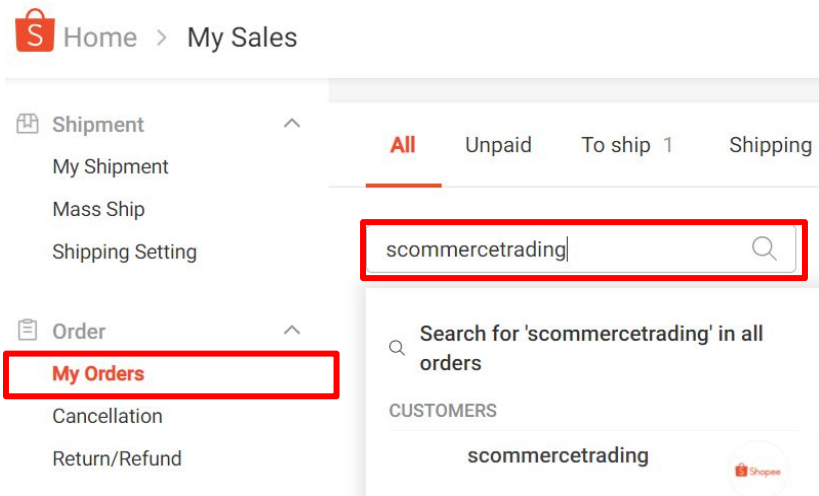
S Home > My Sales

Shipment
My Shipment
Mass Ship
Shipping Setting

Order
My Orders
Cancellation
Return/Refund

All
Unpaid
To ship 1
Shipping

scommercetrading

Search for 'scommercetrading' in all orders

CUSTOMERS

scommercetrading

Shopee